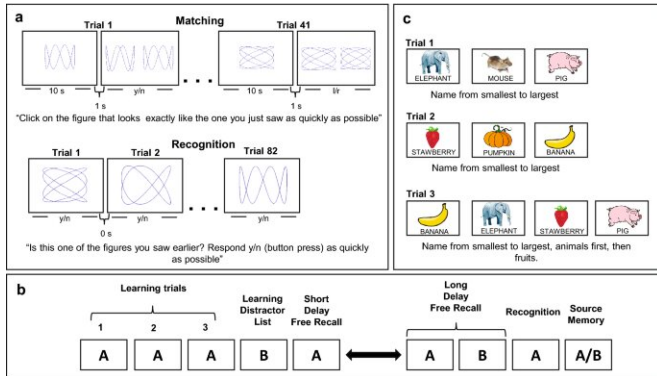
a

Matching

Trial 1

Trial 41

10 s

y/n

10 s

l/r

1 s

1 s

"Click on the figure that looks exactly like the one you just saw as quickly as possible"

Recognition

Trial 1

Trial 2

Trial 82

y/n

y/n

y/n

0 s

"Is this one of the figures you saw earlier? Respond y/n (button press) as quickly as possible"

c

Trial 1

ELEPHANT

MOUSE

PIG

Name from smallest to largest

Trial 2

STAWBERRY

PUMPKIN

BANANA

Name from smallest to largest

Trial 3

BANANA

ELEPHANT

STAWBERRY

PIG

Name from smallest to largest, animals first, then fruits.

b

Learning trials

1

2

3

Learning Distractor List

Short Delay Free Recall

Long Delay Free Recall

Recognition

Source Memory

A

A

A

B

A

A

B

A

A/B